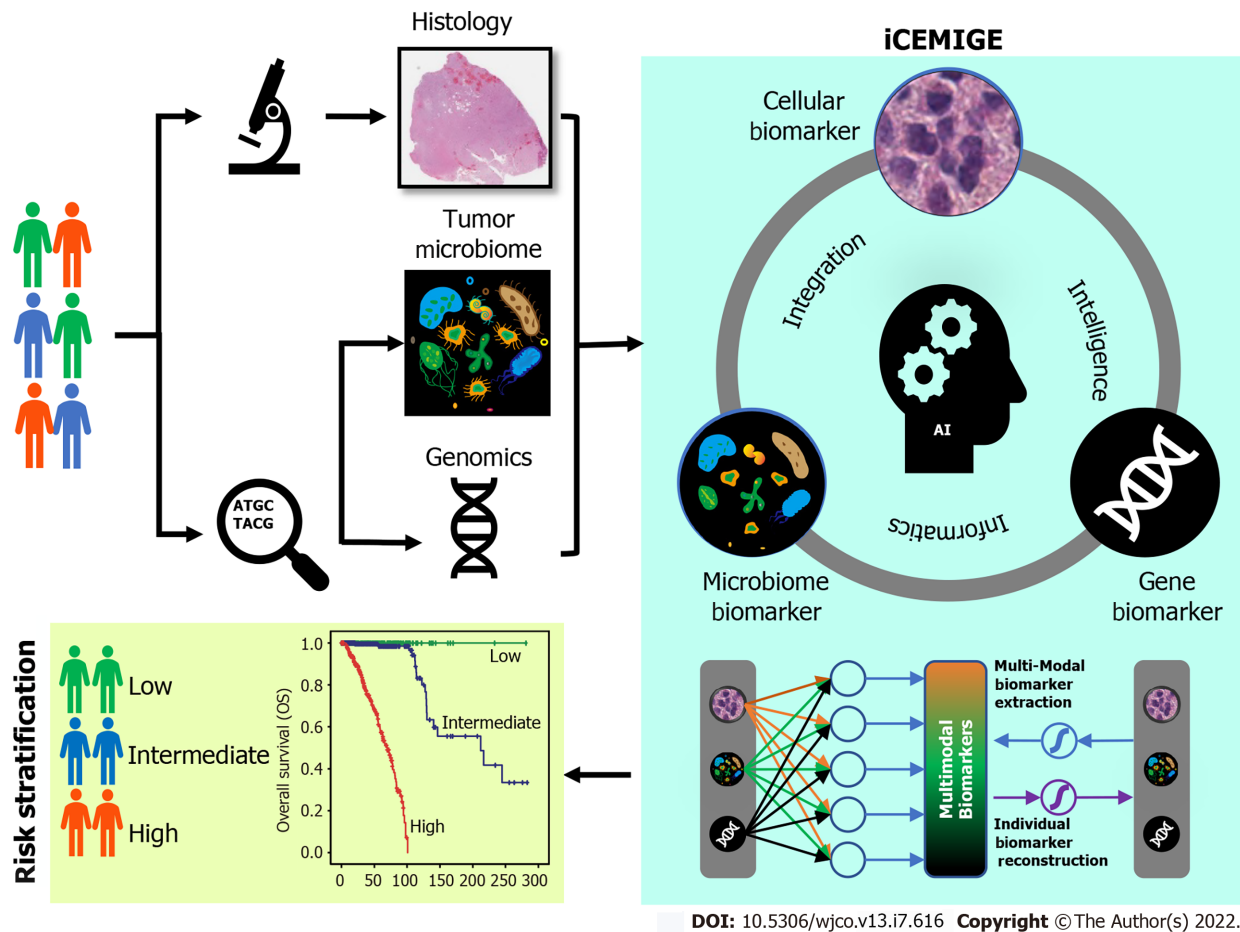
Histology

Tumor microbiome

Genomics

ATGC TACG

iCEMIGE

Cellular biomarker

Integration

Intelligence

AI

Informatics

Microbiome biomarker

Gene biomarker

Risk stratification

Low

Intermediate

High

1.0
0.8
0.6
0.4
0.2
0.0

Overall survival (OS)

0 50 100 150 200 250 300

Low

Intermediate

High

Multimodal Biomarkers

Multi-Modal biomarker extraction

Individual biomarker reconstruction

DOI: 10.5306/wjco.v13.i7.616 Copyright ©The Author(s) 2022.